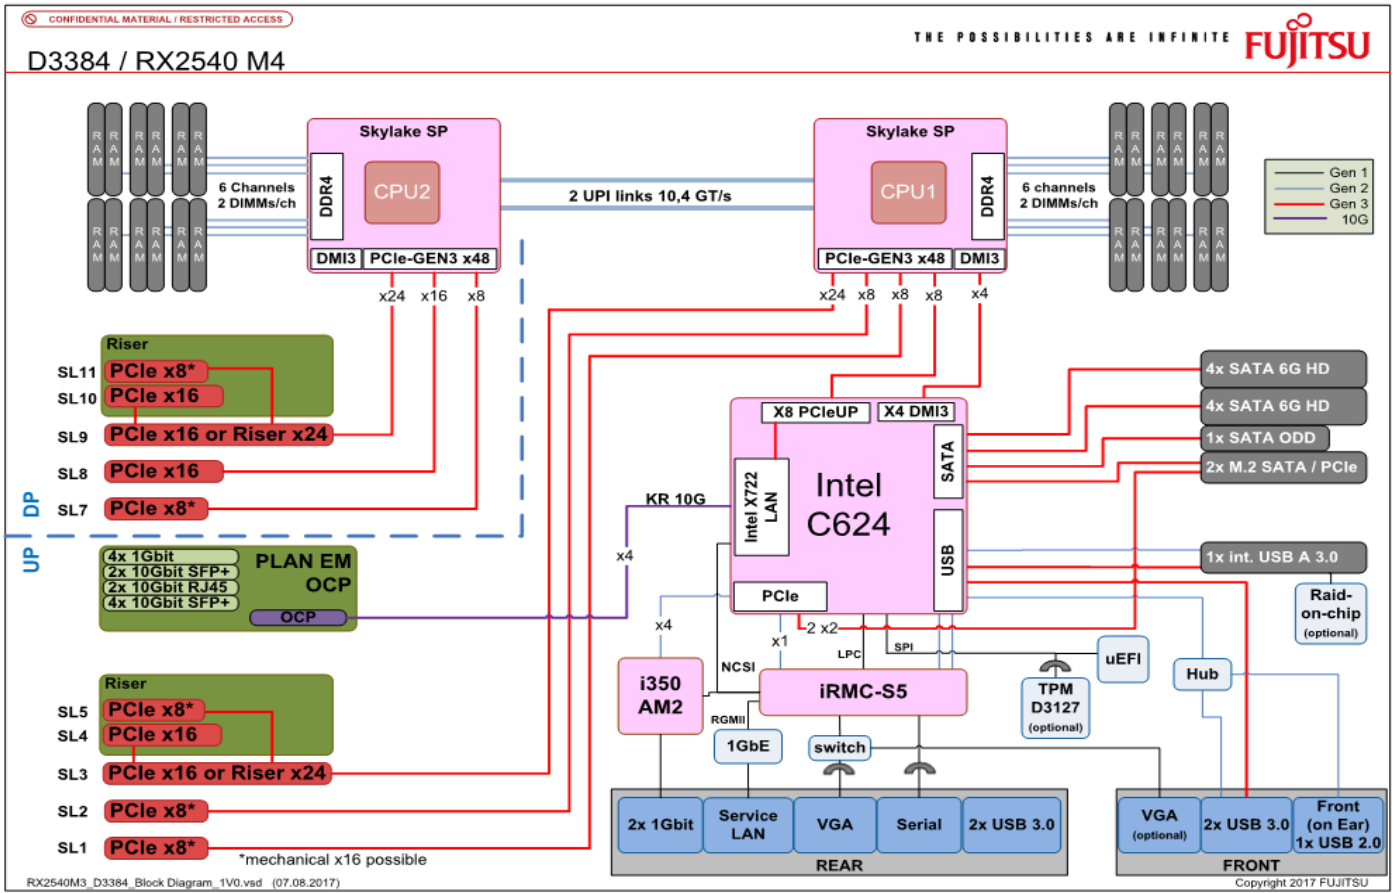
CONFIDENTIAL MATERIAL / RESTRICTED ACCESS

THE POSSIBILITIES ARE INFINITE FUJITSU

D3384 / RX2540 M4

RAM RAM RAM RAM RAM RAM
RAM RAM RAM RAM RAM RAM

6 Channels
2 DIMMs/ch

Skylake SP
DDR4
CPU2
DMI3
PCIe-GEN3 x48

2 UPI links 10,4 GT/s

Skylake SP
CPU1
DDR4
PCIe-GEN3 x48
DMI3

6 channels
2 DIMMs/ch

RAM RAM RAM RAM RAM RAM
RAM RAM RAM RAM RAM RAM

Gen 1
Gen 2
Gen 3
10G

x24 x16 x8

x24 x8 x8 x8 x4

Riser
SL11 PCIe x8*
SL10 PCIe x16
SL9 PCIe x16 or Riser x24
SL8 PCIe x16
SL7 PCIe x8*

DP
UP

4x 1Gbit
2x 10Gbit SFP+
2x 10Gbit RJ45
4x 10Gbit SFP+
PLAN EM
OCP
OCP

KR 10G
x4

X8 PCIeUP
X4 DMI3
Intel X722 LAN
Intel C624
SATA
USB
PCIe

4x SATA 6G HD
4x SATA 6G HD
1x SATA ODD
2x M.2 SATA / PCIe
1x int. USB A 3.0
Raid-on-chip (optional)

x4
x1
2 x2
NCSI
LPC
SPI

i350 AM2
RGMII
iRMC-S5
1GbE
switch

TPM D3127 (optional)
uEFI
Hub

Riser
SL5 PCIe x8*
SL4 PCIe x16
SL3 PCIe x16 or Riser x24
SL2 PCIe x8*
SL1 PCIe x8*
*mechanical x16 possible

2x 1Gbit
Service LAN
VGA
Serial
2x USB 3.0
REAR

VGA (optional)
2x USB 3.0
Front (on Ear) 1x USB 2.0
FRONT

RX2540M3_D3384_Block Diagram_1V0.vsd (07.08.2017)
Copyright 2017 FUJITSU